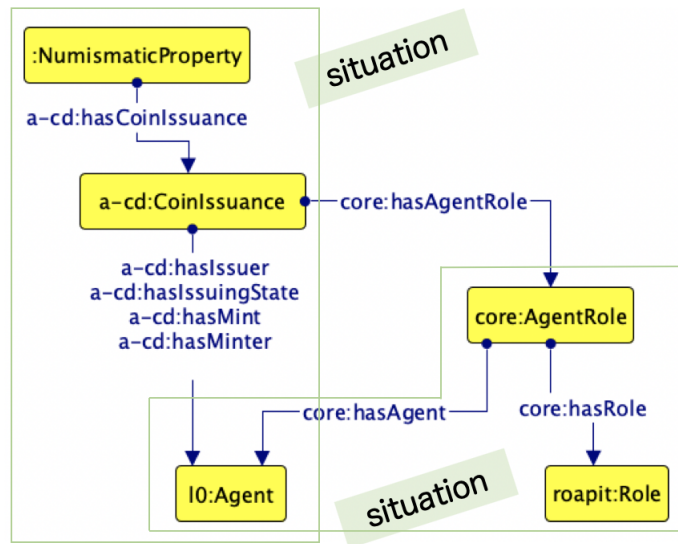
:NumismaticProperty

situation

a-cd:hasCoinIssuance

a-cd:CoinIssuance

core:hasAgentRole

a-cd:hasIssuer
a-cd:hasIssuingState
a-cd:hasMint
a-cd:hasMinter

core:AgentRole

core:hasAgent

core:hasRole

l0:Agent

situation

roapit:Role